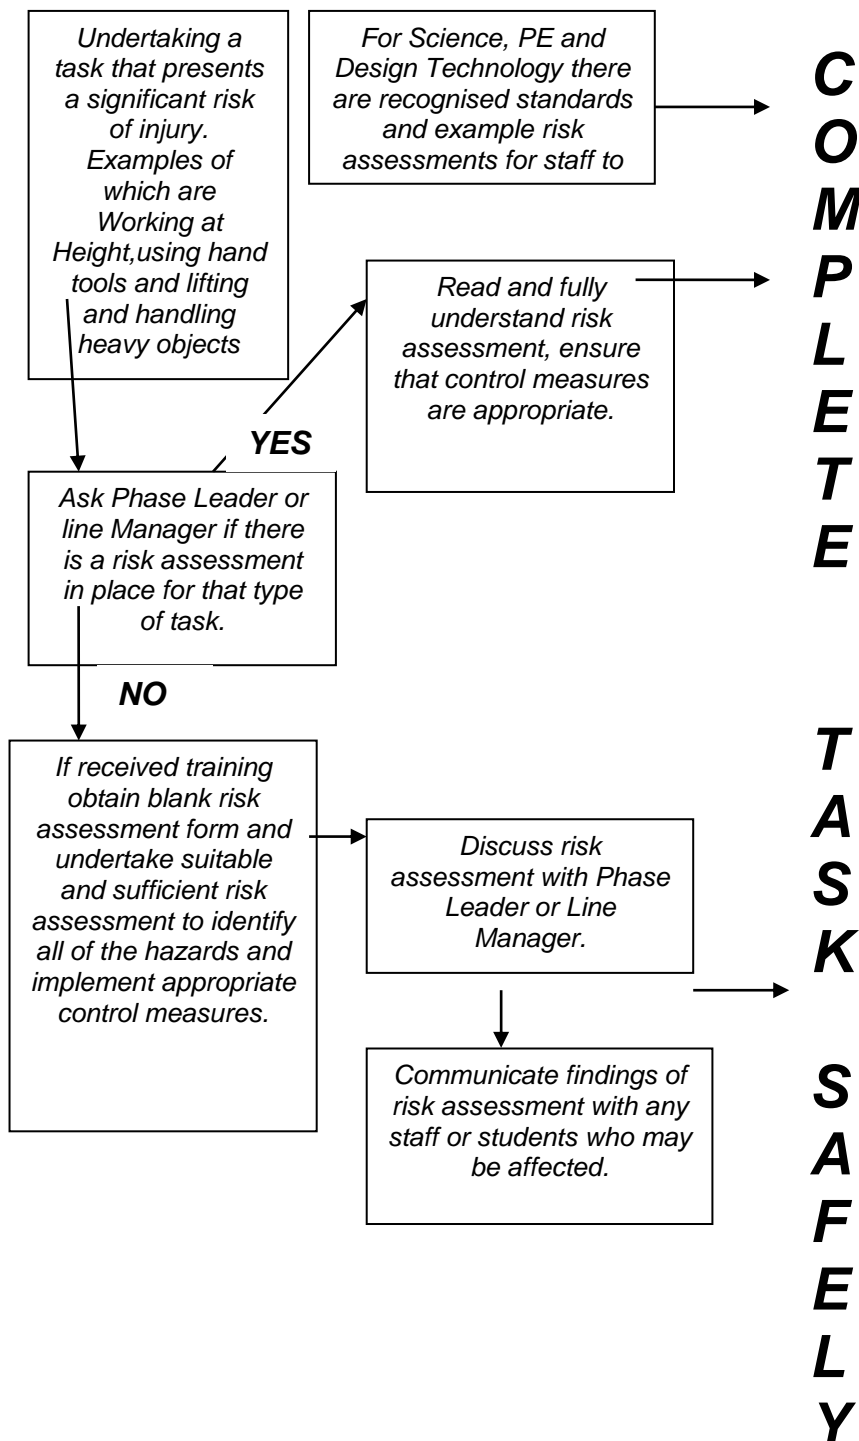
Undertaking a task that presents a significant risk of injury. Examples of which are Working at Height,using hand tools and lifting and handling heavy objects

For Science, PE and Design Technology there are recognised standards and example risk assessments for staff to

C
O
M
P
L
E
T
E

Read and fully understand risk assessment, ensure that control measures are appropriate.

YES

Ask Phase Leader or line Manager if there is a risk assessment in place for that type of task.

NO

If received training obtain blank risk assessment form and undertake suitable and sufficient risk assessment to identify all of the hazards and implement appropriate control measures.

Discuss risk assessment with Phase Leader or Line Manager.

Communicate findings of risk assessment with any staff or students who may be affected.

T
A
S
K

S
A
F
E
L
Y